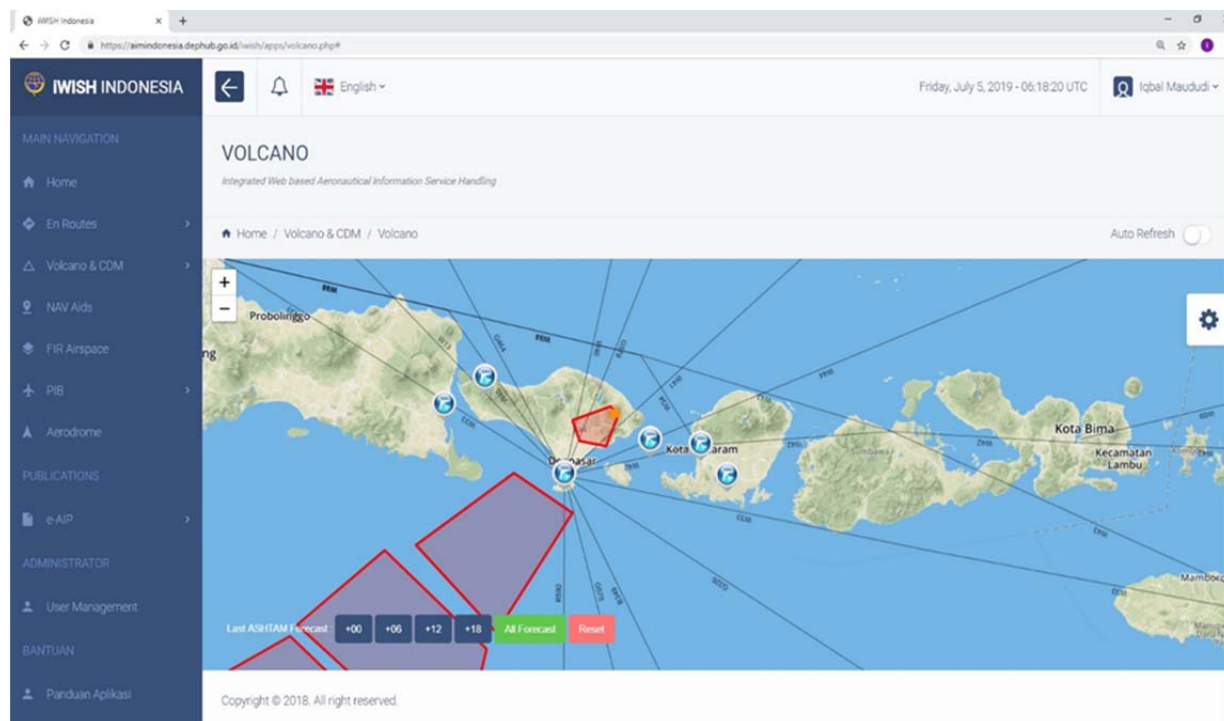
iWISH Indonesia

https://aimindonesia.dephub.go.id/iwish/apps/volcano.php#

iWISH INDONESIA

English

Friday, July 5, 2019 - 06:18:20 UTC

Iqbal Maududi

MAIN NAVIGATION

Home

En Routes

Volcano & CDM

NAV Aids

FIR Airspace

PIB

Aerodrome

PUBLICATIONS

e-AIP

ADMINISTRATOR

User Management

BANTUAN

Panduan Aplikasi

VOLCANO

Integrated Web based Aeronautical Information Service Handling

Home / Volcano & CDM / Volcano

Auto Refresh

+
−

Probolinggo

ng

Denpasar

Kota Mataram

Kota Bima

Kecamatan Lambu

Mamboro

Last ASHTAM Forecast +00 +06 +12 +18 All Forecast Reset

Copyright © 2018. All right reserved.